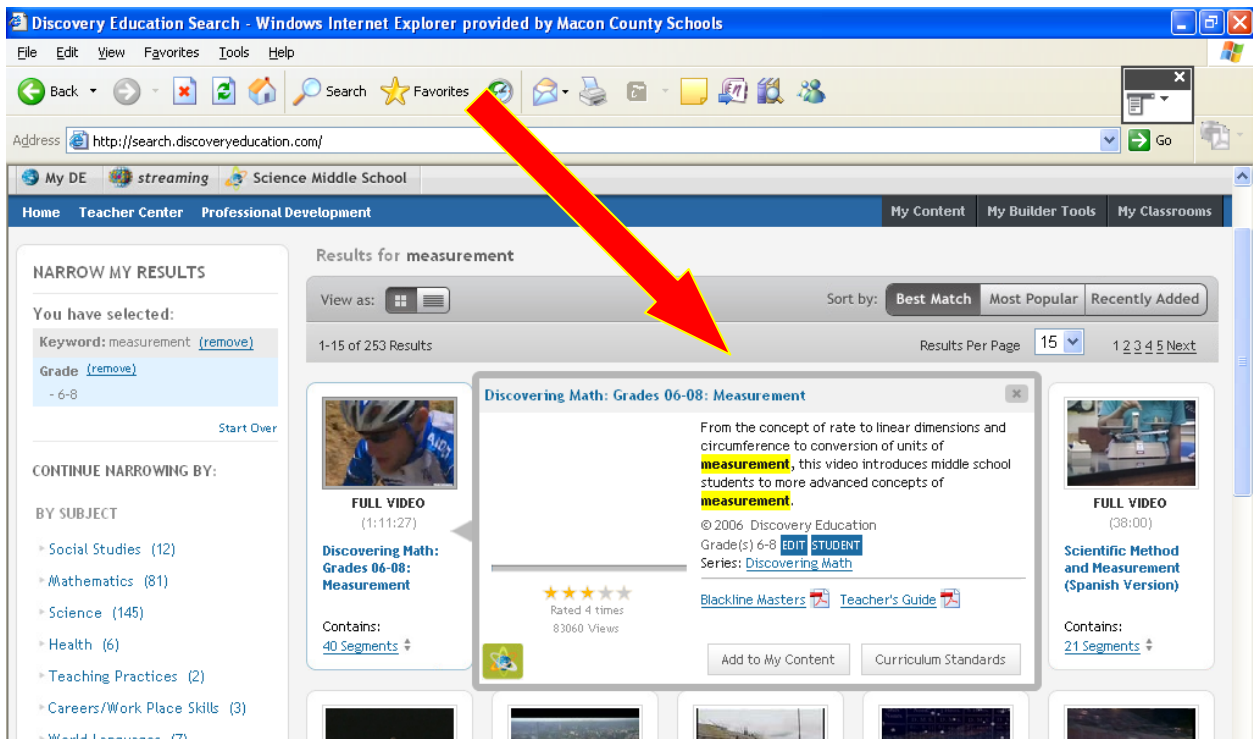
Discovery Education Search - Windows Internet Explorer provided by Macon County Schools

File Edit View Favorites Tools Help

Back Search Favorites

Address http://search.discoveryeducation.com/ Go

My DE streaming Science Middle School

Home Teacher Center Professional Development My Content My Builder Tools My Classrooms

NARROW MY RESULTS

You have selected:

Keyword: measurement (remove)

Grade (remove)
- 6-8

Start Over

CONTINUE NARROWING BY:

BY SUBJECT

Social Studies (12)

Mathematics (81)

Science (145)

Health (6)

Teaching Practices (2)

Careers/Work Place Skills (3)

World Languages (7)

Results for measurement

View as:

Sort by: Best Match Most Popular Recently Added

1-15 of 253 Results

Results Per Page 15 1 2 3 4 5 Next

FULL VIDEO
(1:11:27)
Discovering Math: Grades 06-08: Measurement
Contains:
40 Segments

Discovering Math: Grades 06-08: Measurement

From the concept of rate to linear dimensions and circumference to conversion of units of measurement, this video introduces middle school students to more advanced concepts of measurement.

© 2006 Discovery Education
Grade(s) 6-8 EDIT STUDENT
Series: Discovering Math

Rated 4 times
83060 Views

Blackline Masters Teacher's Guide

Add to My Content Curriculum Standards

FULL VIDEO
(38:00)
Scientific Method and Measurement (Spanish Version)
Contains:
21 Segments